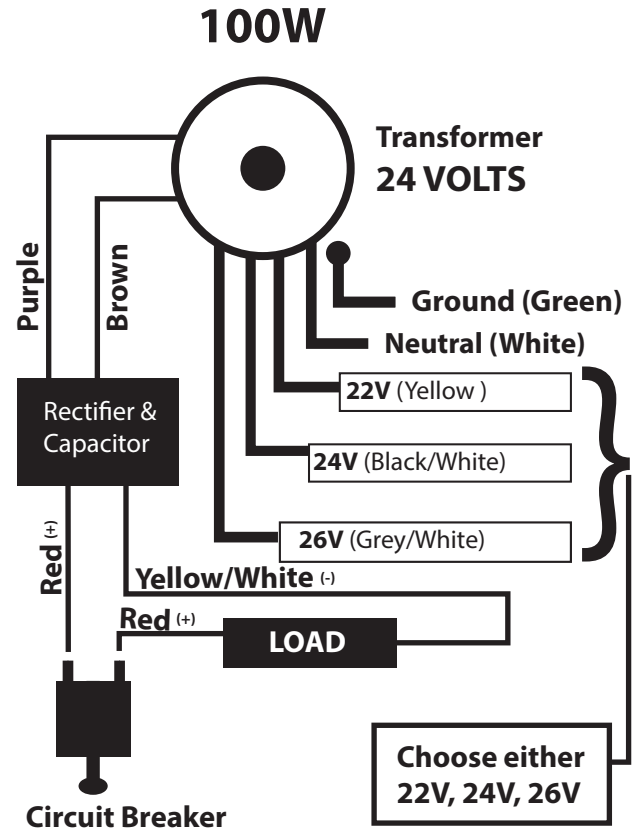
100W

Transformer
24 VOLTS

Purple

Brown

Ground (Green)

Neutral (White)

Rectifier & Capacitor

22V (Yellow )

24V (Black/White)

26V (Grey/White)

Red (+)

Yellow/White (-)

Red (+)

LOAD

Choose either
22V, 24V, 26V

Circuit Breaker